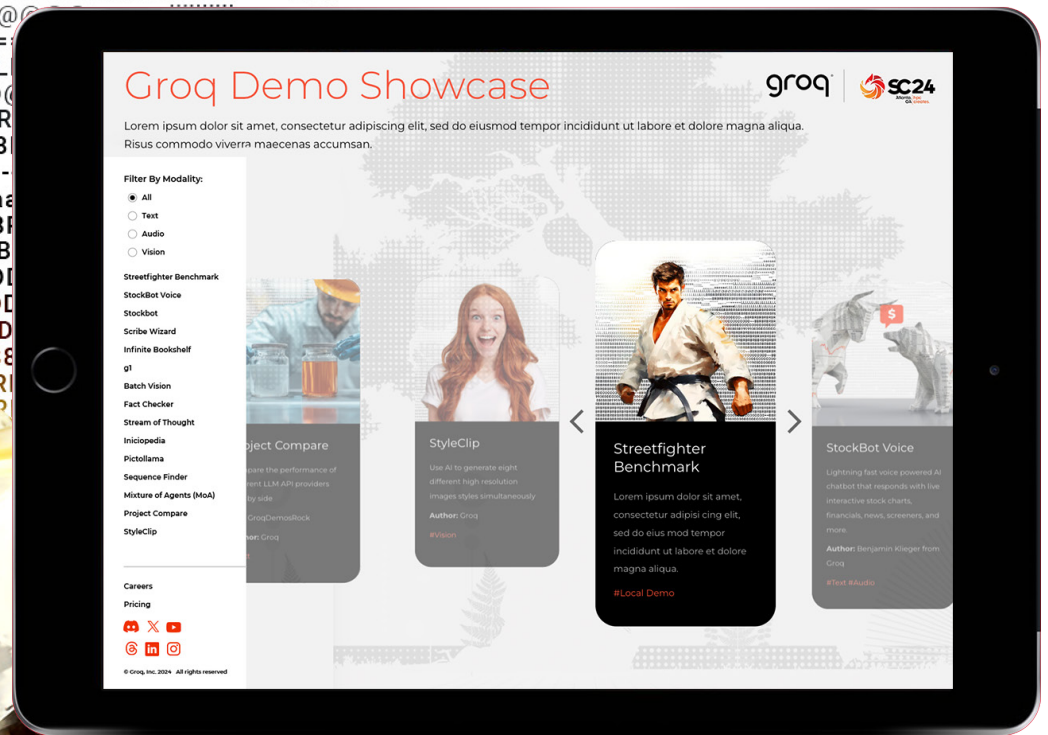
Groq Demo Showcase

groq SC24

Lorem ipsum dolor sit amet, consectetur adipiscing elit, sed do eiusmod tempor incididunt ut labore et dolore magna aliqua. Risus commodo viverra maecenas accumsan.

Filter By Modality:
All
Text
Audio
Vision

Streetfighter Benchmark
StockBot Voice
Stockbot
Scribe Wizard
Infinite Bookshelf
g1
Batch Vision
Fact Checker
Stream of Thought
Iniciopedia
Pictollama
Sequence Finder
Mixture of Agents (MoA)
Project Compare
StyleClip

Careers
Pricing

© Groq, Inc. 2024 All rights reserved

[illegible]oject Compare
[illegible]pare the performance of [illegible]rent LLM API providers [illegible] by side
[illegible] GroqDemosRock
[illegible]or: Groq

StyleClip
Use AI to generate eight different high resolution images styles simultaneously
Author: Groq
#Vision

Streetfighter Benchmark
Lorem ipsum dolor sit amet, consectetur adipisi cing elit, sed do eius mod tempor incididunt ut labore et dolore magna aliqua.
#Local Demo

StockBot Voice
Lightning fast voice powered AI chatbot that responds with live interactive stock charts, financials, news, screeners, and more.
Author: Benjamin Klieger from Groq
#Text #Audio